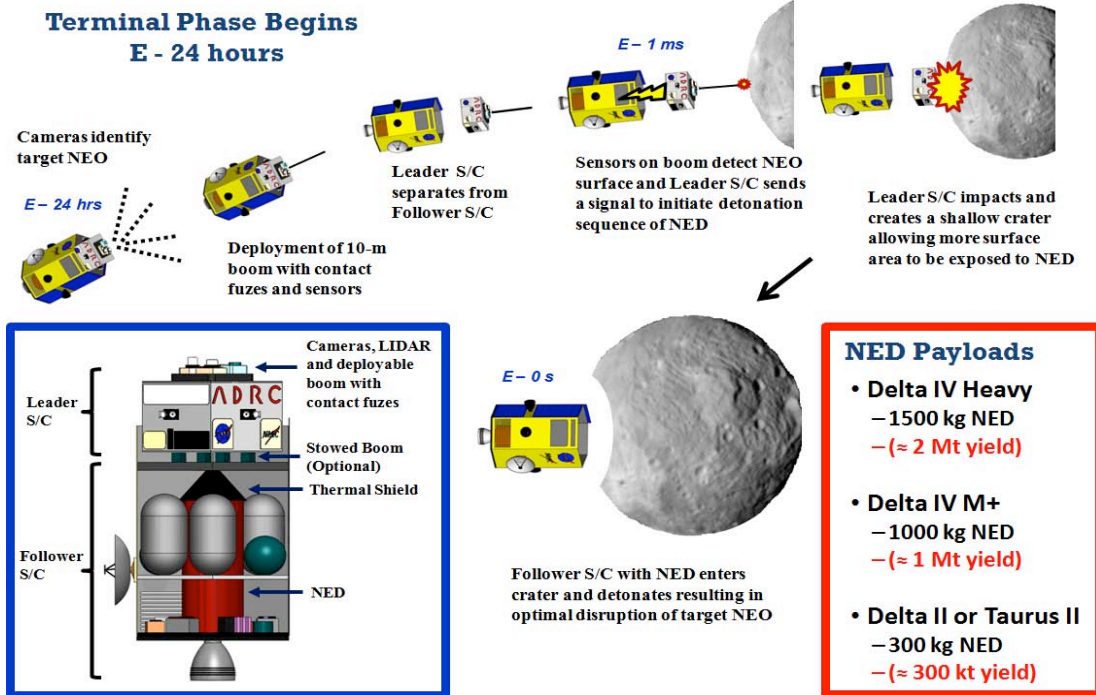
Terminal Phase Begins
E - 24 hours

Cameras identify target NEO

E – 24 hrs

Deployment of 10-m boom with contact fuzes and sensors

Leader S/C separates from Follower S/C

E – 1 ms

Sensors on boom detect NEO surface and Leader S/C sends a signal to initiate detonation sequence of NED

Leader S/C impacts and creates a shallow crater allowing more surface area to be exposed to NED

Leader S/C

ADRC

Cameras, LIDAR and deployable boom with contact fuzes

Stowed Boom (Optional)

Thermal Shield

Follower S/C

NED

E – 0 s

Follower S/C with NED enters crater and detonates resulting in optimal disruption of target NEO

NED Payloads
• Delta IV Heavy
– 1500 kg NED
– (≈ 2 Mt yield)

• Delta IV M+
– 1000 kg NED
– (≈ 1 Mt yield)

• Delta II or Taurus II
– 300 kg NED
– (≈ 300 kt yield)